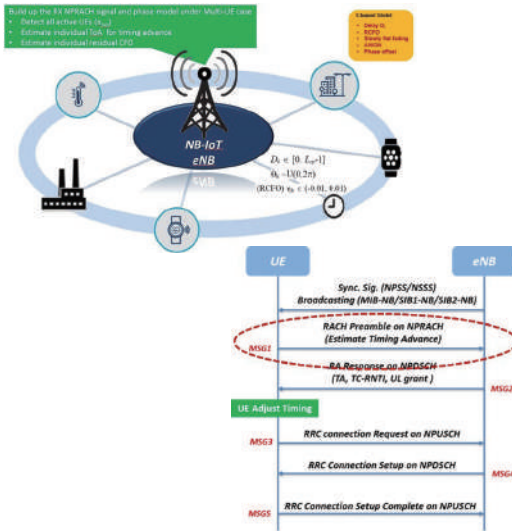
Build up the RX NPRACH signal and phase model under Multi-UE case
Detect all active UEs ($K_{act}$)
Estimate individual ToA for timing advance
Estimate individual residual CFO

5 Impact Model
Delay $D_i$
RCFO
Slowly flat fading
AWGN
Phase offset

NB-IoT
eNB

$D_i \in [0, L_{cp}-1]$
$\theta_i \sim U(0,2\pi)$
(RCFO) $\varepsilon_i \in (-0.01, 0.01)$

UE
eNB

Sync. Sig. (NPSS/NSSS)
Broadcasting (MIB-NB/SIB1-NB/SIB2-NB)

MSG1
RACH Preamble on NPRACH
(Estimate Timing Advance)

RA Response on NPDSCH
(TA, TC-RNTI, UL grant)
MSG2

UE Adjust Timing

MSG3
RRC connection Request on NPUSCH

RRC Connection Setup on NPDSCH
MSG4

MSG5
RRC Connection Setup Complete on NPUSCH